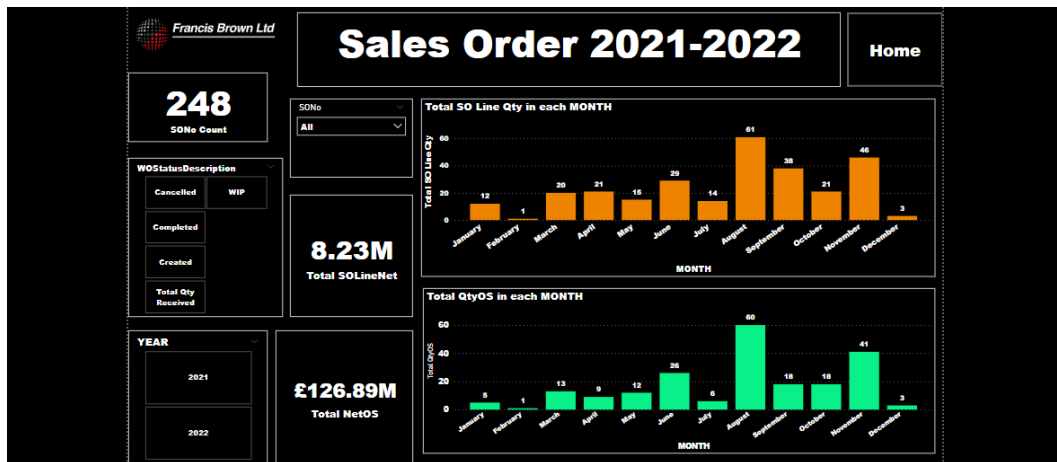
Francis Brown Ltd

Sales Order 2021-2022

Home

248
SONo Count

SONo
All

WOStatusDescription
Cancelled
WIP
Completed
Created
Total Qty Received

8.23M
Total SOLineNet

YEAR
2021
2022

£126.89M
Total NetOS

Total SO Line Qty in each MONTH

Total SO Line Qty
60
40
20
0

12 1 20 21 15 29 14 61 38 21 46 3

January February March April May June July August September October November December

MONTH

Total QtyOS in each MONTH

Total QtyOS
60
40
20
0

5 1 13 9 12 26 6 60 18 18 41 3

January February March April May June July August September October November December

MONTH